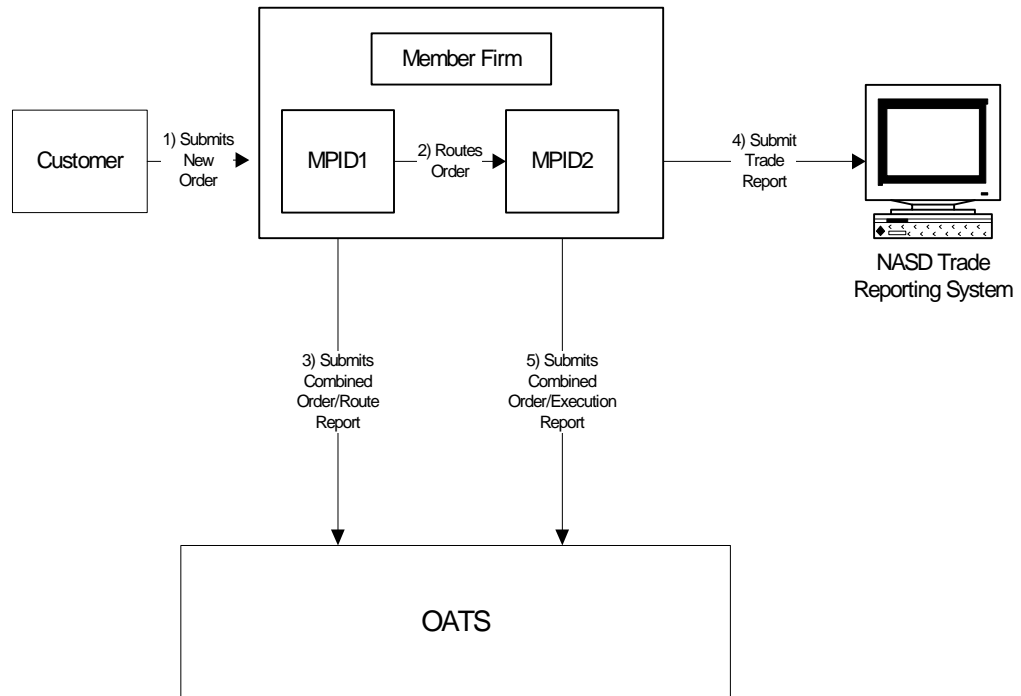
Member Firm

Customer

1) Submits New Order

MPID1

2) Routes Order

MPID2

4) Submit Trade Report

NASD Trade Reporting System

3) Submits Combined Order/Route Report

5) Submits Combined Order/Execution Report

OATS